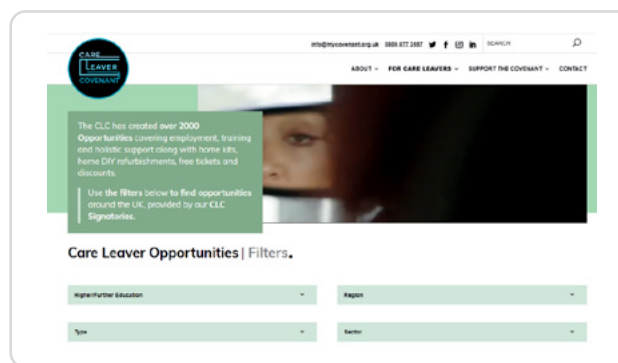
CARE LEAVER COVENANT

info@mycovenant.org.uk 0800 077 2667 SEARCH

ABOUT FOR CARE LEAVERS SUPPORT THE COVENANT CONTACT

The CLC has created over 2000 Opportunities covering employment, training and holistic support along with home kits, home DIY refurbishments, free tickets and discounts.

Use the filters below to find opportunities around the UK, provided by our CLC Signatories.

Care Leaver Opportunities | Filters.

Higher/Further Education

Region

Type

Sector